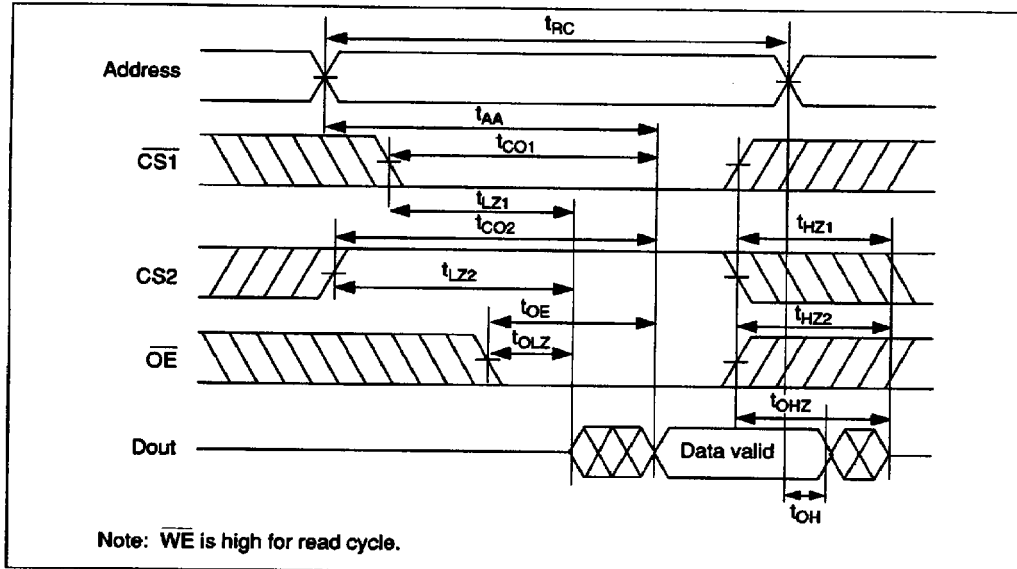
$t_{RC}$

Address

$t_{AA}$

$\overline{CS1}$

$t_{CO1}$

$t_{LZ1}$

$t_{CO2}$

$t_{HZ1}$

CS2

$t_{LZ2}$

$t_{OE}$

$t_{HZ2}$

$t_{OLZ}$

$\overline{OE}$

$t_{OHZ}$

Dout

Data valid

$t_{OH}$

Note: $\overline{WE}$ is high for read cycle.